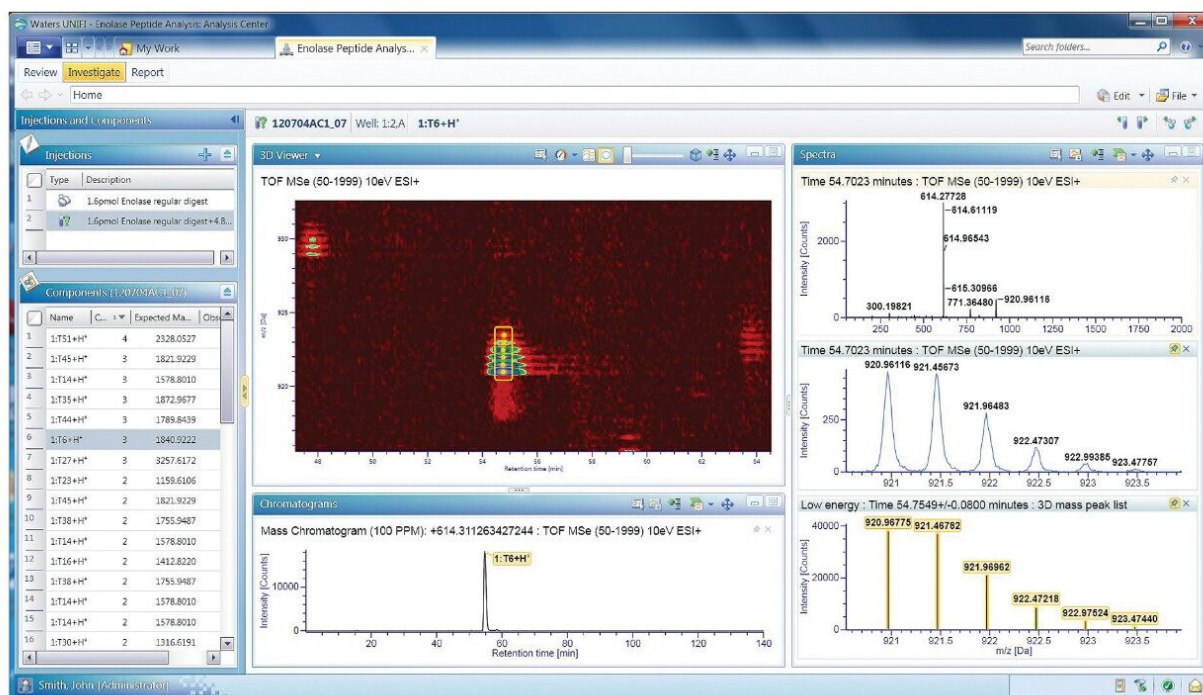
Waters UNIFI - Enolase Peptide Analysis: Analysis Center

My Work | Enolase Peptide Analys... ×

Search folders...

Review | Investigate | Report

Home

Edit | File

Injections and Components

120704AC1_07 Well: 1:2,A 1:T6+H⁺

Injections

| | Type | Description |
|---|---|---|
| 1 | | 1.6pmol Enolase regular digest |
| 2 | | 1.6pmol Enolase regular digest+4.8... |

Components (120704AC1_07)

| | Name | C... | Expected Ma... | Obs |
|---|---|---|---|---|
| 1 | 1:T51+H⁺ | 4 | 2328.0527 | |
| 2 | 1:T45+H⁺ | 3 | 1821.9229 | |
| 3 | 1:T14+H⁺ | 3 | 1578.8010 | |
| 4 | 1:T35+H⁺ | 3 | 1872.9677 | |
| 5 | 1:T44+H⁺ | 3 | 1789.8439 | |
| 6 | 1:T6+H⁺ | 3 | 1840.9222 | |
| 7 | 1:T27+H⁺ | 3 | 3257.6172 | |
| 8 | 1:T23+H⁺ | 2 | 1159.6106 | |
| 9 | 1:T45+H⁺ | 2 | 1821.9229 | |
| 10 | 1:T38+H⁺ | 2 | 1755.9487 | |
| 11 | 1:T14+H⁺ | 2 | 1578.8010 | |
| 12 | 1:T16+H⁺ | 2 | 1412.8220 | |
| 13 | 1:T38+H⁺ | 2 | 1755.9487 | |
| 14 | 1:T14+H⁺ | 2 | 1578.8010 | |
| 15 | 1:T14+H⁺ | 2 | 1578.8010 | |
| 16 | 1:T30+H⁺ | 2 | 1316.6191 | |

3D Viewer

TOF MSe (50-1999) 10eV ESI+

930
925
920
m/z [Da]
48 50 52 54 56 58 60 62 64
Retention time [min]

Chromatograms

Mass Chromatogram (100 PPM): +614.311263427244 : TOF MSe (50-1999) 10eV ESI+

1:T6+H⁺
10000
0
Intensity [Counts]
20 40 60 80 100 120 140
Retention time [min]

Spectra

Time 54.7023 minutes : TOF MSe (50-1999) 10eV ESI+

614.27728
614.61119
614.96543
615.30966
300.19821
771.36480
920.96118
2000
0
Intensity [Counts]
250 500 750 1000 1250 1500 1750 2000

Time 54.7023 minutes : TOF MSe (50-1999) 10eV ESI+

920.96116 921.45673
921.96483
922.47307
922.99385 923.47757
250
0
Intensity [Counts]
921 921.5 922 922.5 923 923.5

Low energy : Time 54.7549+/-0.0800 minutes : 3D mass peak list

920.96775 921.46782
921.96962
922.47218
922.97524 923.47440
40000
20000
0
Intensity [Counts]
921 921.5 922 922.5 923 923.5
m/z [Da]

Smith, John (Administrator)